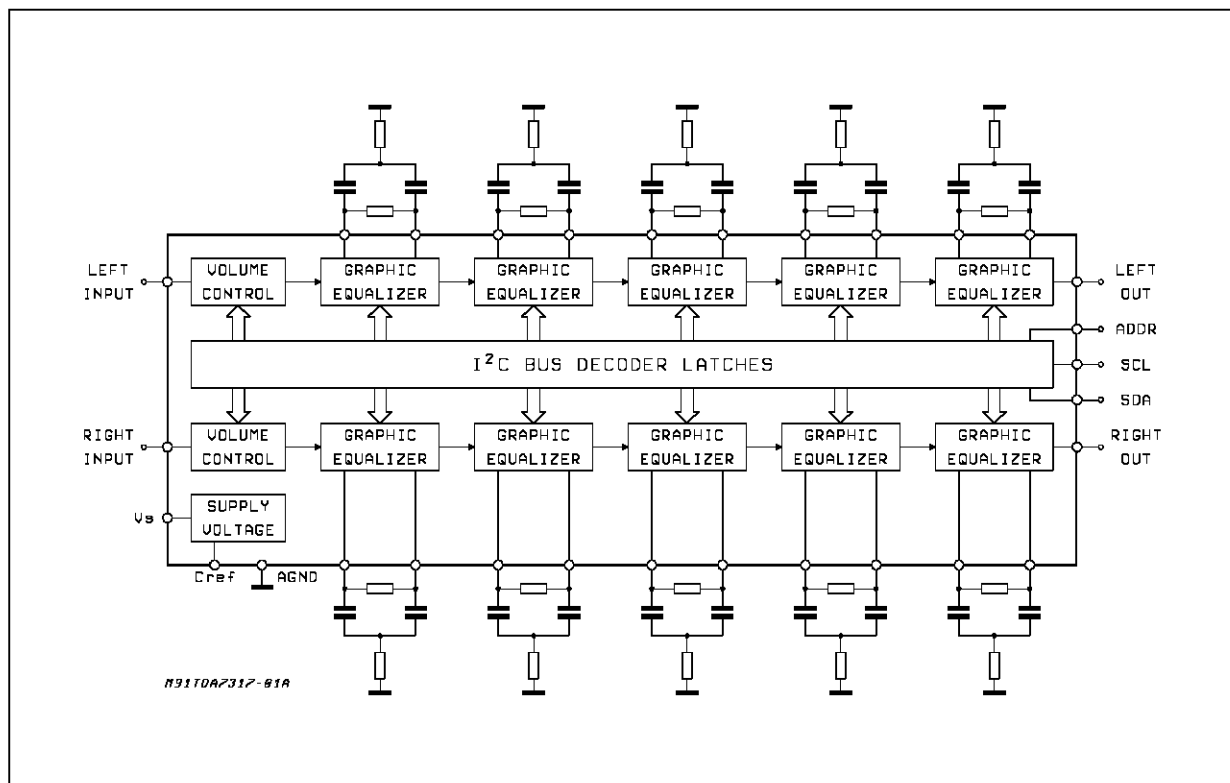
LEFT INPUT

VOLUME CONTROL

GRAPHIC EQUALIZER

GRAPHIC EQUALIZER

GRAPHIC EQUALIZER

GRAPHIC EQUALIZER

GRAPHIC EQUALIZER

LEFT OUT

ADDR

$I^2C$ BUS DECODER LATCHES

SCL

SDA

RIGHT INPUT

VOLUME CONTROL

GRAPHIC EQUALIZER

GRAPHIC EQUALIZER

GRAPHIC EQUALIZER

GRAPHIC EQUALIZER

GRAPHIC EQUALIZER

RIGHT OUT

Vs

SUPPLY VOLTAGE

Cref

AGND

M91TDA7317-01A